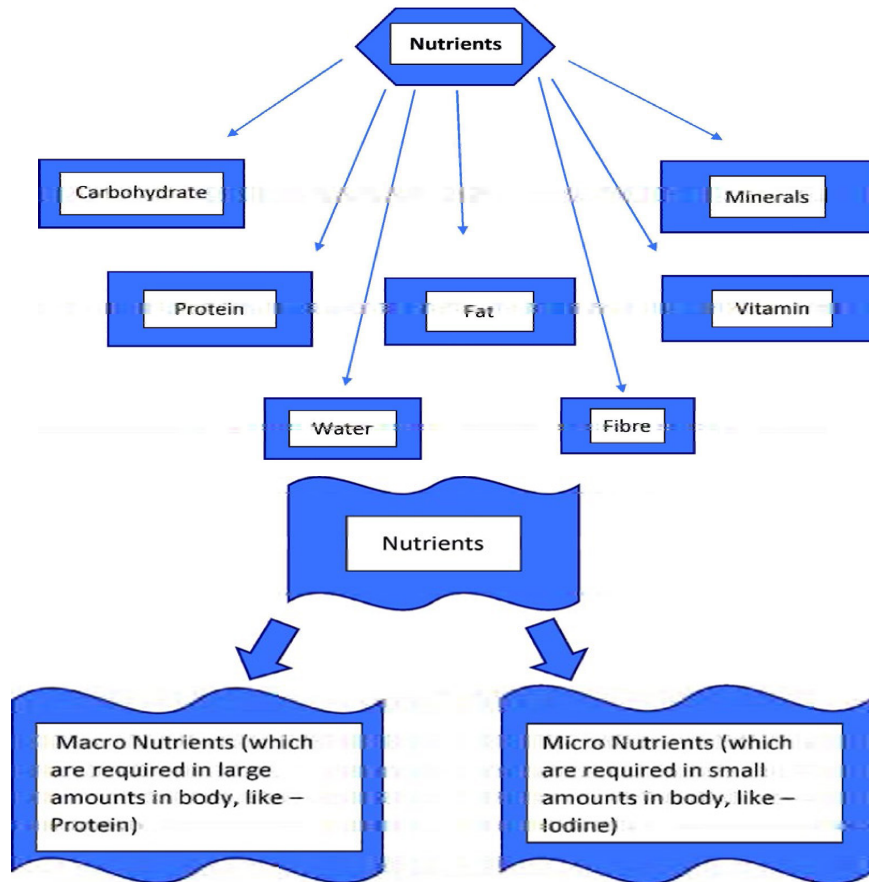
Nutrients

Carbohydrate

Minerals

Protein

Fat

Vitamin

Water

Fibre

Nutrients

Macro Nutrients (which are required in large amounts in body, like – Protein)

Micro Nutrients (which are required in small amounts in body, like – Iodine)